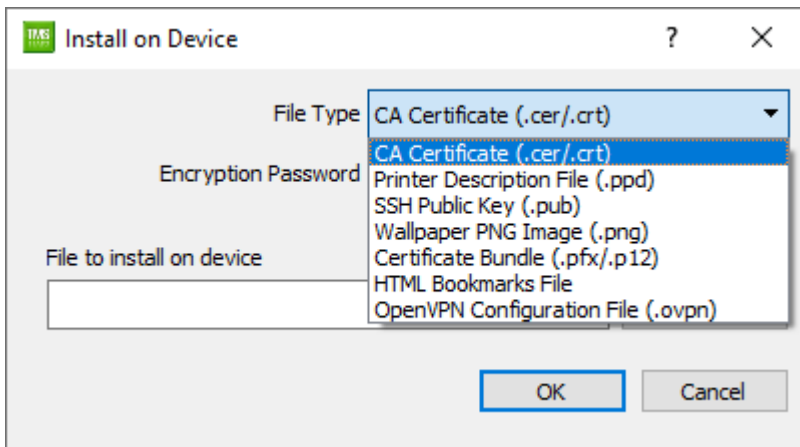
Install on Device

?

X

File Type

CA Certificate (.cer/.crt)

Encryption Password

CA Certificate (.cer/.crt)
Printer Description File (.ppd)
SSH Public Key (.pub)
Wallpaper PNG Image (.png)
Certificate Bundle (.pfx/.p12)
HTML Bookmarks File
OpenVPN Configuration File (.ovpn)

File to install on device

OK

Cancel